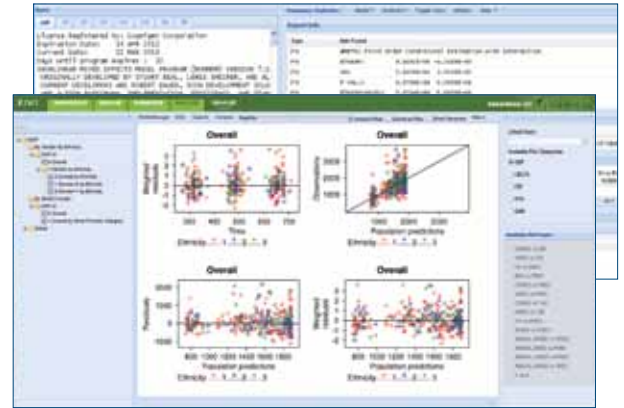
License Registered to: Cognigen Corporation
Expiration Date: 14 APR 2012
Current Date: 22 MAR 2012
Days until program expires : 23

Overall

Weighted residuals

Time

Ethnicity

Overall

Observations

Population predictions

Ethnicity

Overall

Residuals

Population predictions

Ethnicity

Overall

Weighted residuals

Population predictions

Ethnicity